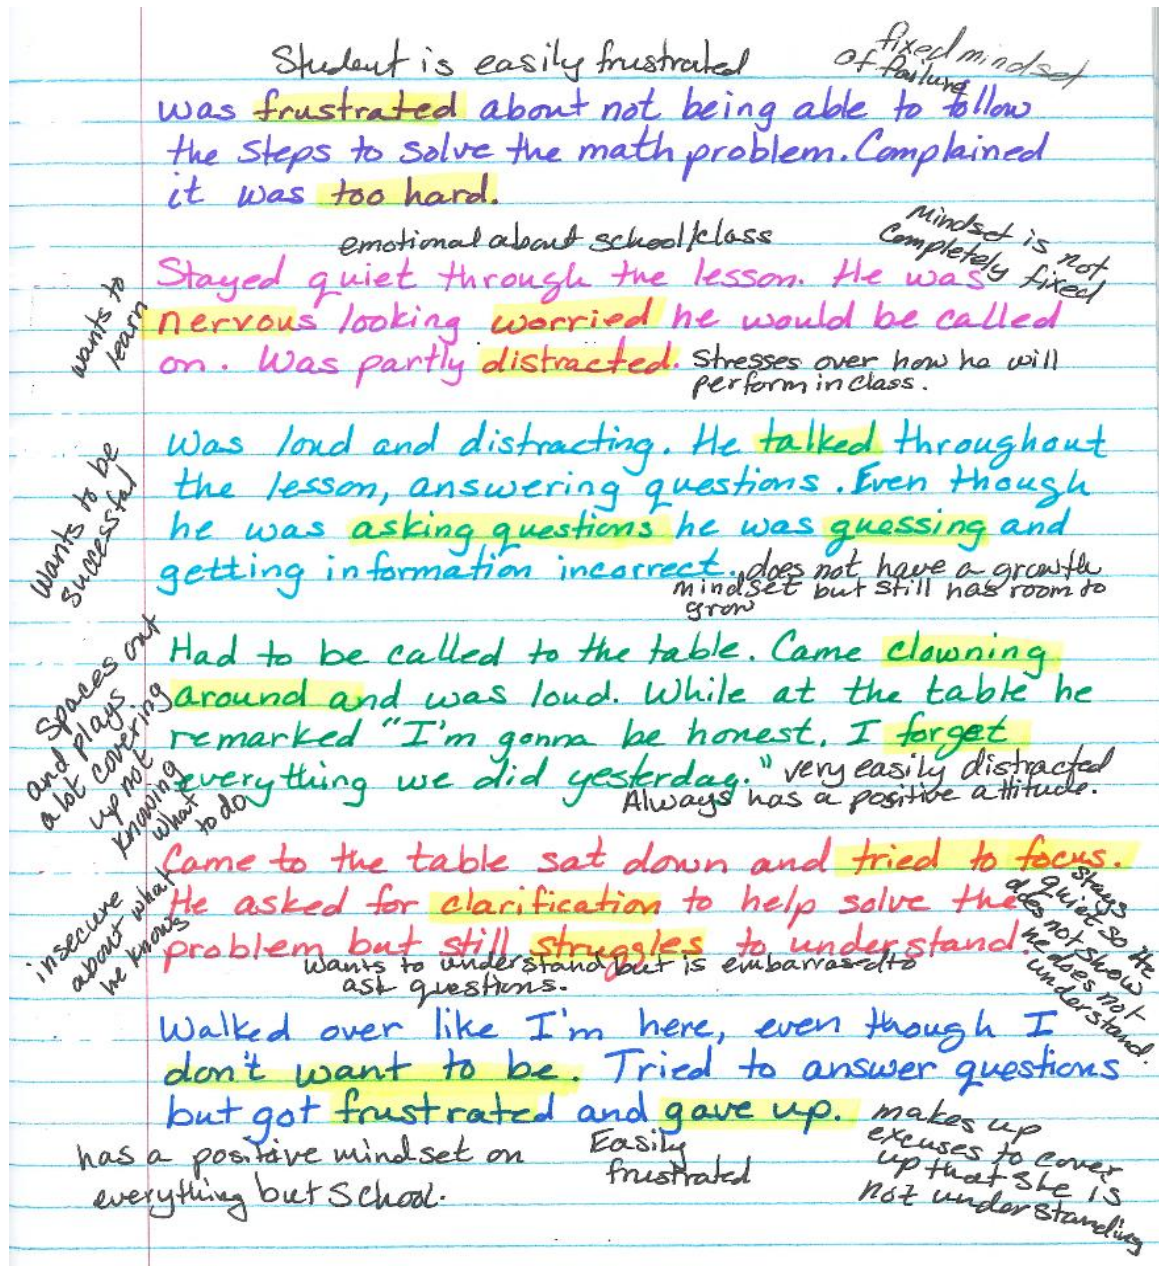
Student is easily frustrated

fixed mindset of failure

Was frustrated about not being able to follow the steps to solve the math problem. Complained it was too hard.

emotional about school/class

Mindset is not completely fixed

wants to learn

Stayed quiet through the lesson. He was nervous looking worried he would be called on. Was partly distracted. Stresses over how he will perform in class.

Wants to be successful

Was loud and distracting. He talked throughout the lesson, answering questions. Even though he was asking questions he was guessing and getting information incorrect. does not have a growth mindset but still has room to grow

Spaces out and plays a lot covering up not knowing what to do

Had to be called to the table. Came clowning around and was loud. While at the table he remarked "I'm gonna be honest, I forget everything we did yesterday." very easily distracted Always has a positive attitude.

insecure about what he knows

Came to the table sat down and tried to focus. He asked for clarification to help solve the problem but still struggles to understand. wants to understand but is embarrassed to ask questions.

Stays quiet so he does not show he does not understand.

Walked over like I'm here, even though I don't want to be. Tried to answer questions but got frustrated and gave up. makes up excuses to cover up that she is not understanding

has a positive mindset on everything but School.

Easily frustrated